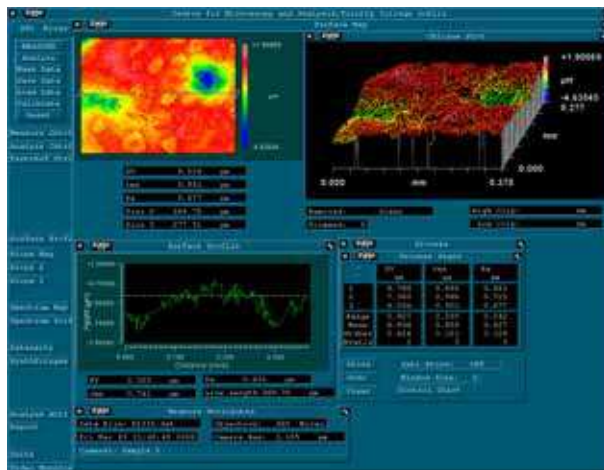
Surface Map

Oblique Plot

+1.90669

μm

-4.63045

0.277

0.000

mm

0.378

PV 6.537 μm
rms 0.851 μm
Ra 0.677 μm

Removed: Plane
Trimmed: 0

Surface Profile

Stripes

PV 2.303 μm
rms 0.741 μm

Measure Attributes

Comment: Sample 1

Analyze Mode
Report

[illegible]